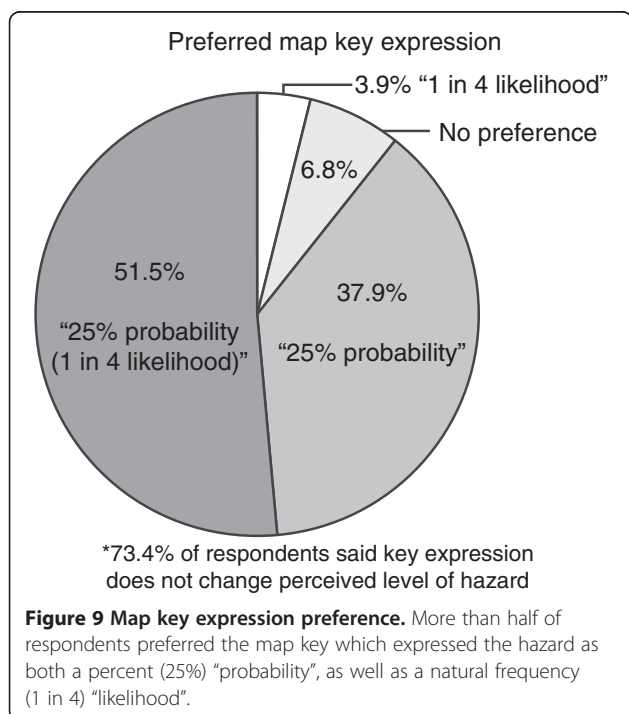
Preferred map key expression

3.9% “1 in 4 likelihood”

No preference

6.8%

51.5%

“25% probability (1 in 4 likelihood)”

37.9%

“25% probability”

*73.4% of respondents said key expression does not change perceived level of hazard

**Figure 9 Map key expression preference.** More than half of respondents preferred the map key which expressed the hazard as both a percent (25%) “probability”, as well as a natural frequency (1 in 4) “likelihood”.